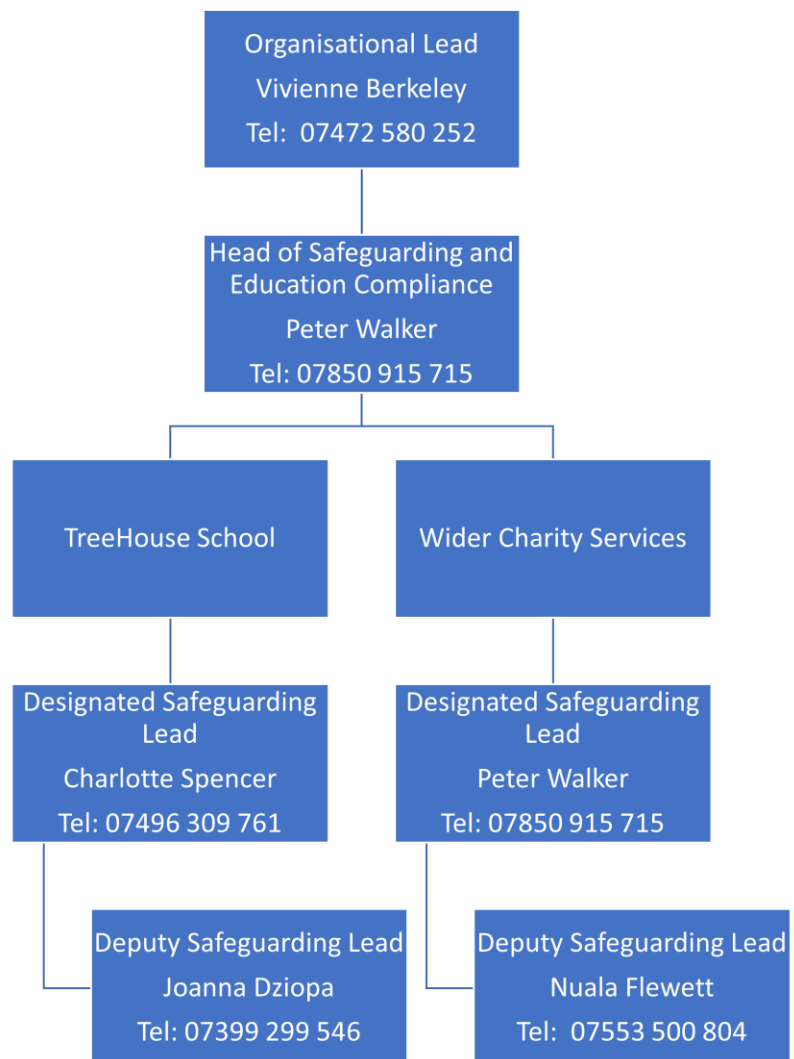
Organisational Lead
Vivienne Berkeley
Tel: 07472 580 252

Head of Safeguarding and Education Compliance
Peter Walker
Tel: 07850 915 715

TreeHouse School

Designated Safeguarding Lead
Charlotte Spencer
Tel: 07496 309 761

Deputy Safeguarding Lead
Joanna Dziopa
Tel: 07399 299 546

Wider Charity Services

Designated Safeguarding Lead
Peter Walker
Tel: 07850 915 715

Deputy Safeguarding Lead
Nuala Flewett
Tel: 07553 500 804